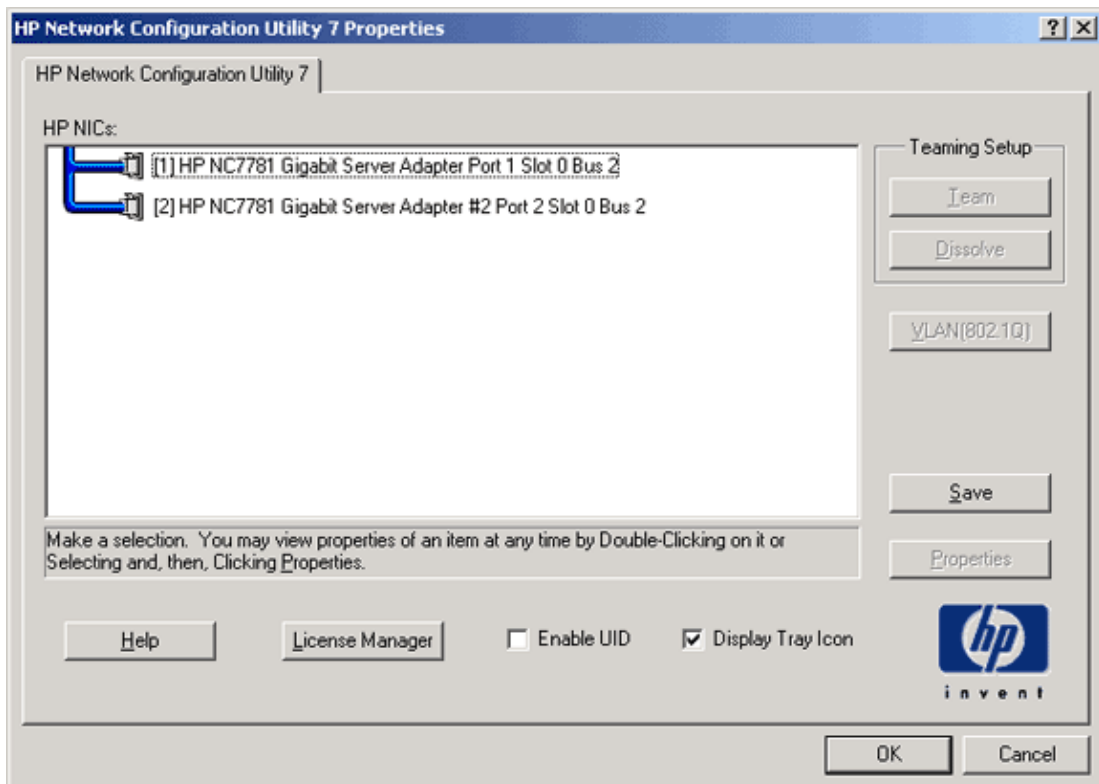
HP Network Configuration Utility 7 Properties

? X

HP Network Configuration Utility 7

HP NICs:

[1] HP NC7781 Gigabit Server Adapter Port 1 Slot 0 Bus 2

[2] HP NC7781 Gigabit Server Adapter #2 Port 2 Slot 0 Bus 2

Teaming Setup

Team

Dissolve

VLAN(802.1Q)

Save

Properties

Make a selection. You may view properties of an item at any time by Double-Clicking on it or Selecting and, then, Clicking Properties.

Help

License Manager

Enable UID

Display Tray Icon

hp

invent

OK

Cancel